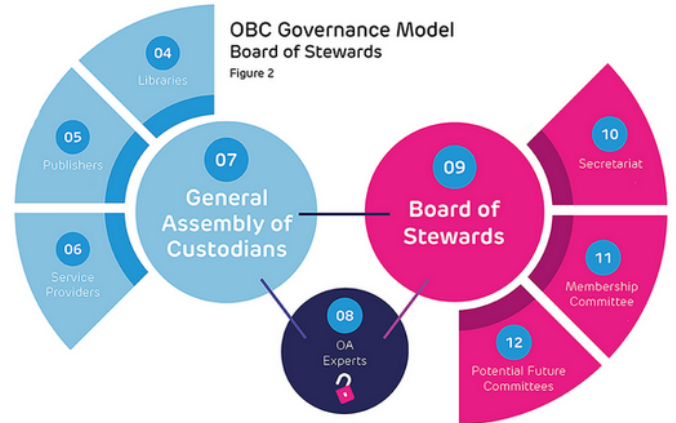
OBC Governance Model
Board of Stewards
Figure 2

04
Libraries

05
Publishers

06
Service Providers

07
General Assembly of Custodians

08
OA Experts

09
Board of Stewards

10
Secretariat

11
Membership Committee

12
Potential Future Committees